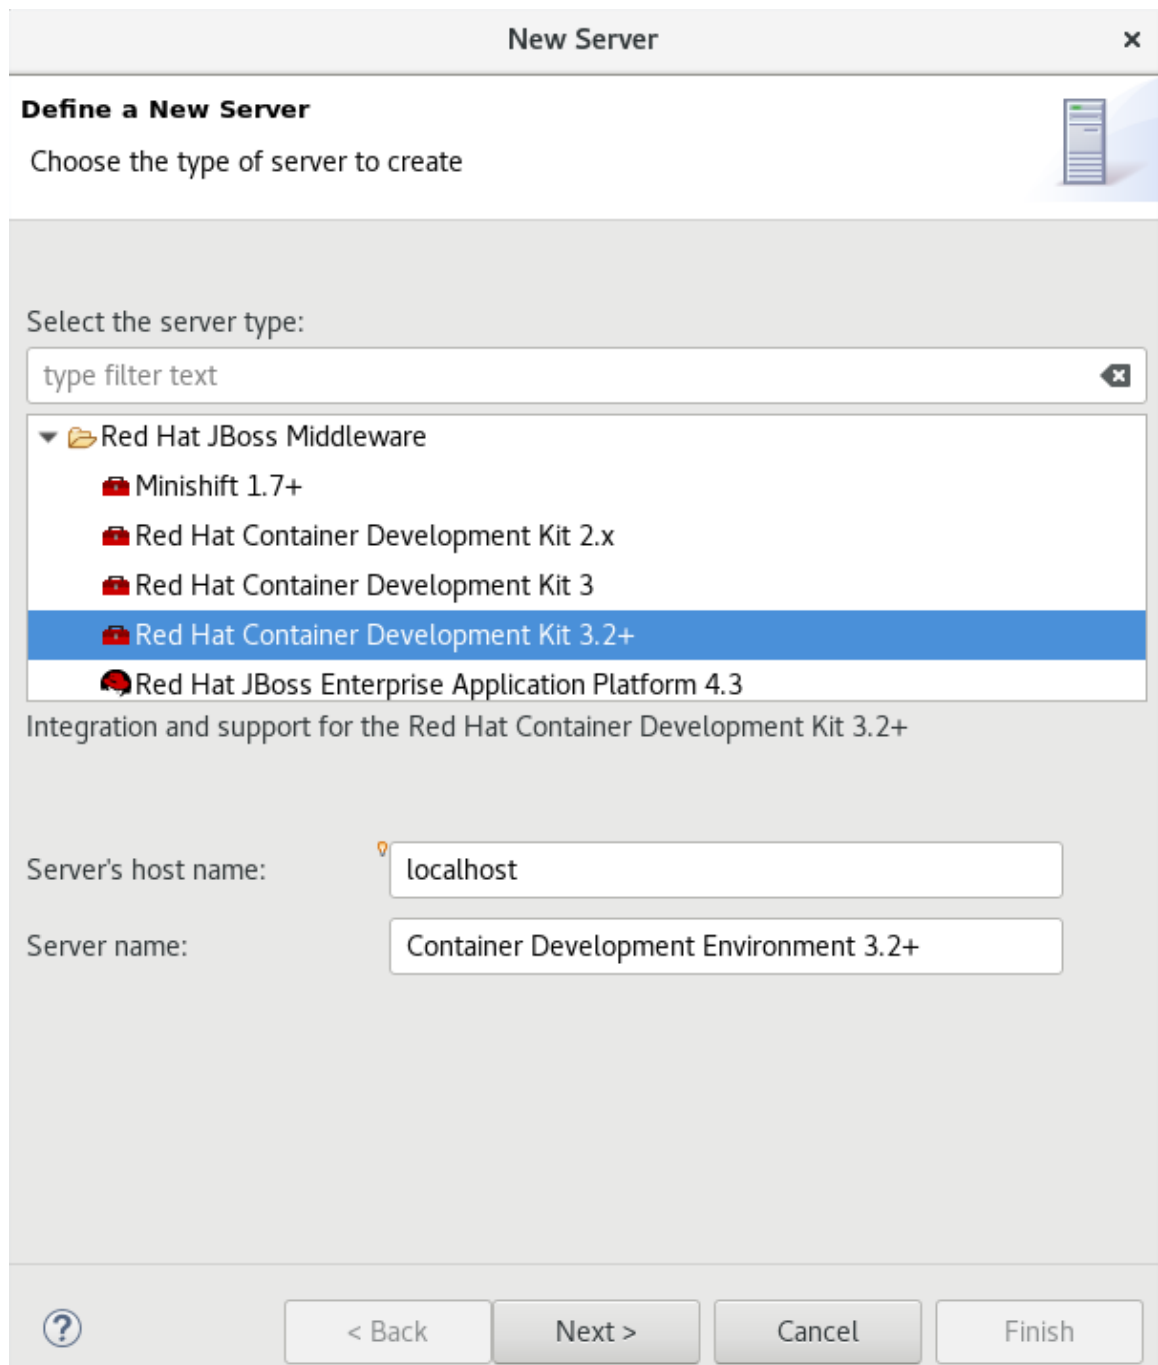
New Server

**Define a New Server**

Choose the type of server to create

Select the server type:

type filter text

Red Hat JBoss Middleware
Minishift 1.7+
Red Hat Container Development Kit 2.x
Red Hat Container Development Kit 3
Red Hat Container Development Kit 3.2+
Red Hat JBoss Enterprise Application Platform 4.3

Integration and support for the Red Hat Container Development Kit 3.2+

Server's host name: localhost

Server name: Container Development Environment 3.2+

?

< Back

Next >

Cancel

Finish